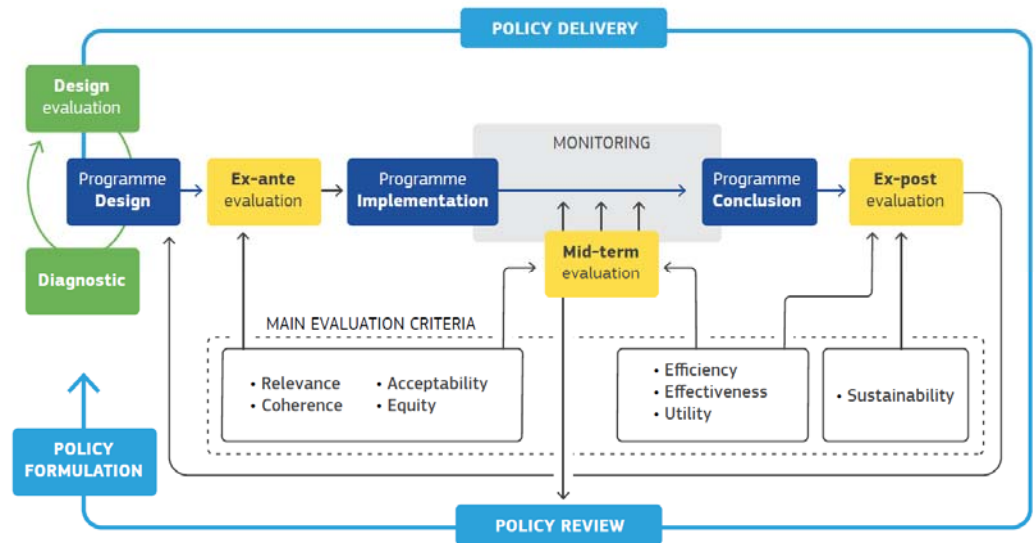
POLICY DELIVERY

Design evaluation

Programme Design

Ex-ante evaluation

MONITORING

Programme Implementation

Programme Conclusion

Ex-post evaluation

Diagnostic

Mid-term evaluation

MAIN EVALUATION CRITERIA

• Relevance
• Coherence
• Acceptability
• Equity

• Efficiency
• Effectiveness
• Utility

• Sustainability

POLICY FORMULATION

POLICY REVIEW